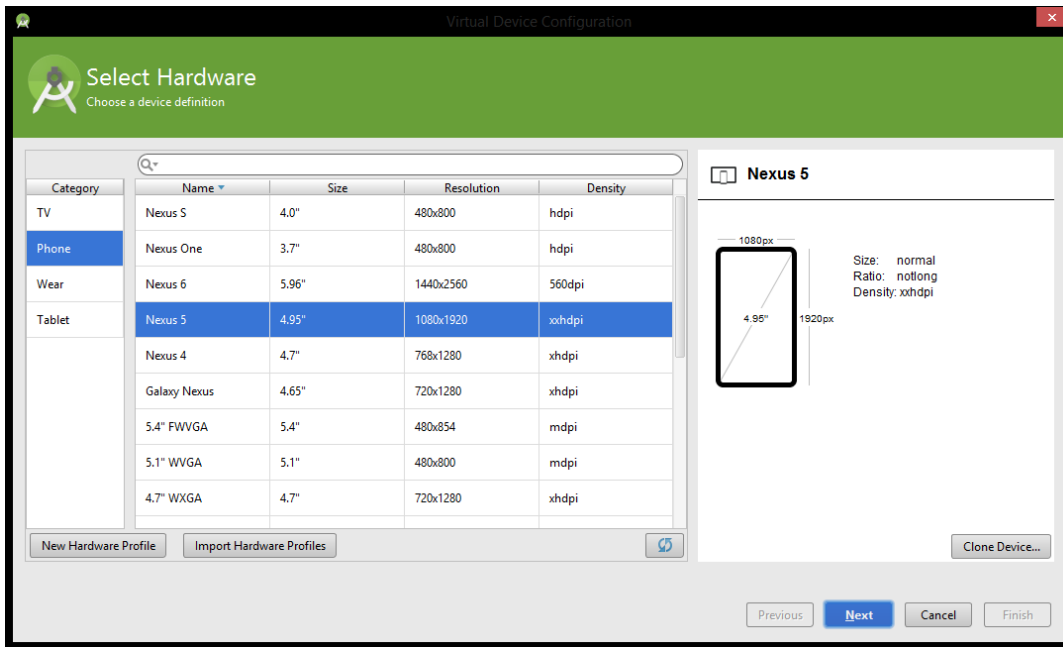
Virtual Device Configuration

Select Hardware
Choose a device definition

| Category |
|---|
| TV |
| Phone |
| Wear |
| Tablet |

| Name | Size | Resolution | Density |
|---|---|---|---|
| Nexus S | 4.0" | 480x800 | hdpi |
| Nexus One | 3.7" | 480x800 | hdpi |
| Nexus 6 | 5.96" | 1440x2560 | 560dpi |
| Nexus 5 | 4.95" | 1080x1920 | xxhdpi |
| Nexus 4 | 4.7" | 768x1280 | xhdpi |
| Galaxy Nexus | 4.65" | 720x1280 | xhdpi |
| 5.4" FWVGA | 5.4" | 480x854 | mdpi |
| 5.1" WVGA | 5.1" | 480x800 | mdpi |
| 4.7" WXGA | 4.7" | 720x1280 | xhdpi |

New Hardware Profile
Import Hardware Profiles

Nexus 5

1080px
4.95"
1920px

Size: normal
Ratio: notlong
Density: xxhdpi

Clone Device...

Previous
Next
Cancel
Finish